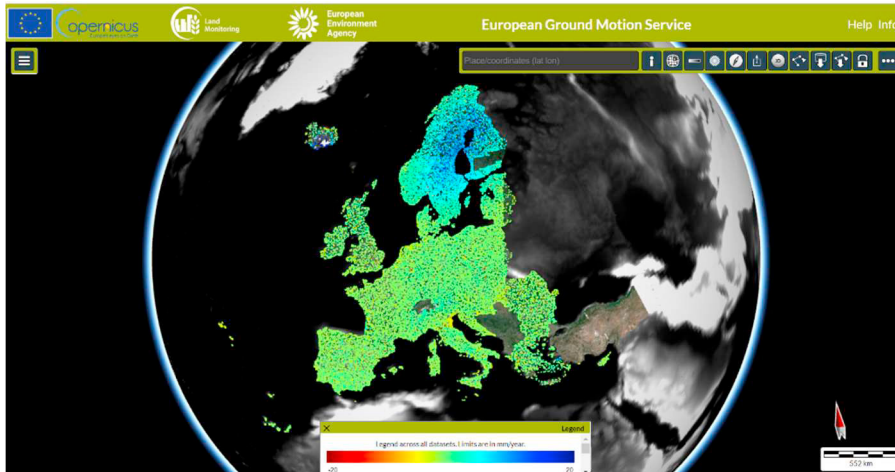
opernicus
Europe's eyes on Earth

Land Monitoring

European Environment Agency

European Ground Motion Service

Help Info

Place/coordinates (lat lon)

Legend

Legend across all datasets. Limits are in mm/year.

-20

20

552 km